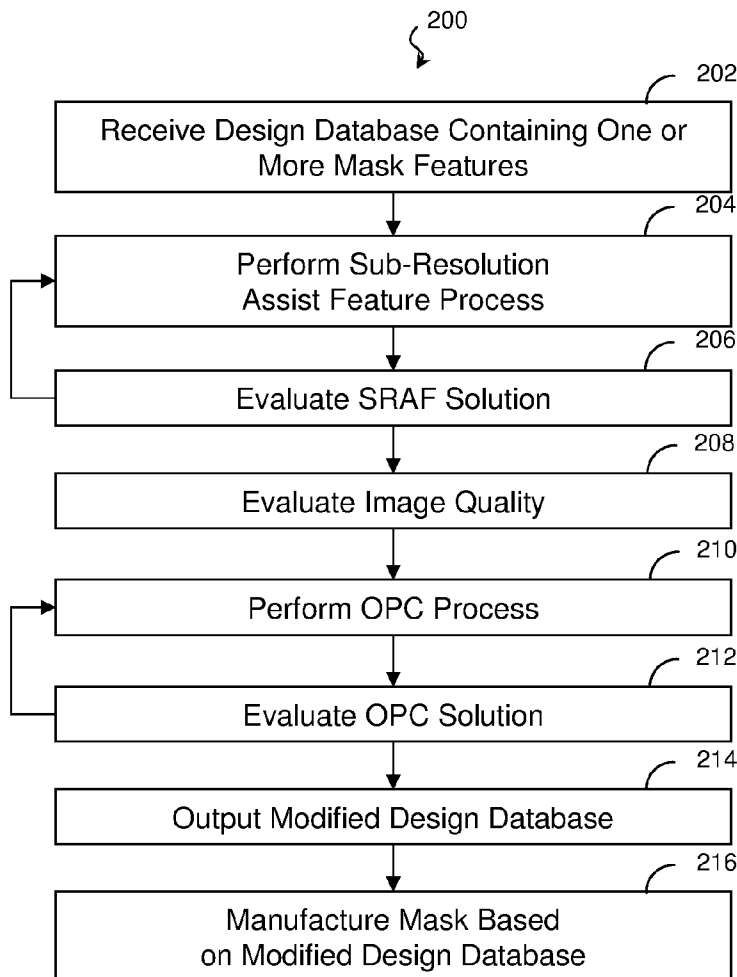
200

202

Receive Design Database Containing One or More Mask Features

204

Perform Sub-Resolution Assist Feature Process

206

Evaluate SRAF Solution

208

Evaluate Image Quality

210

Perform OPC Process

212

Evaluate OPC Solution

214

Output Modified Design Database

216

Manufacture Mask Based on Modified Design Database